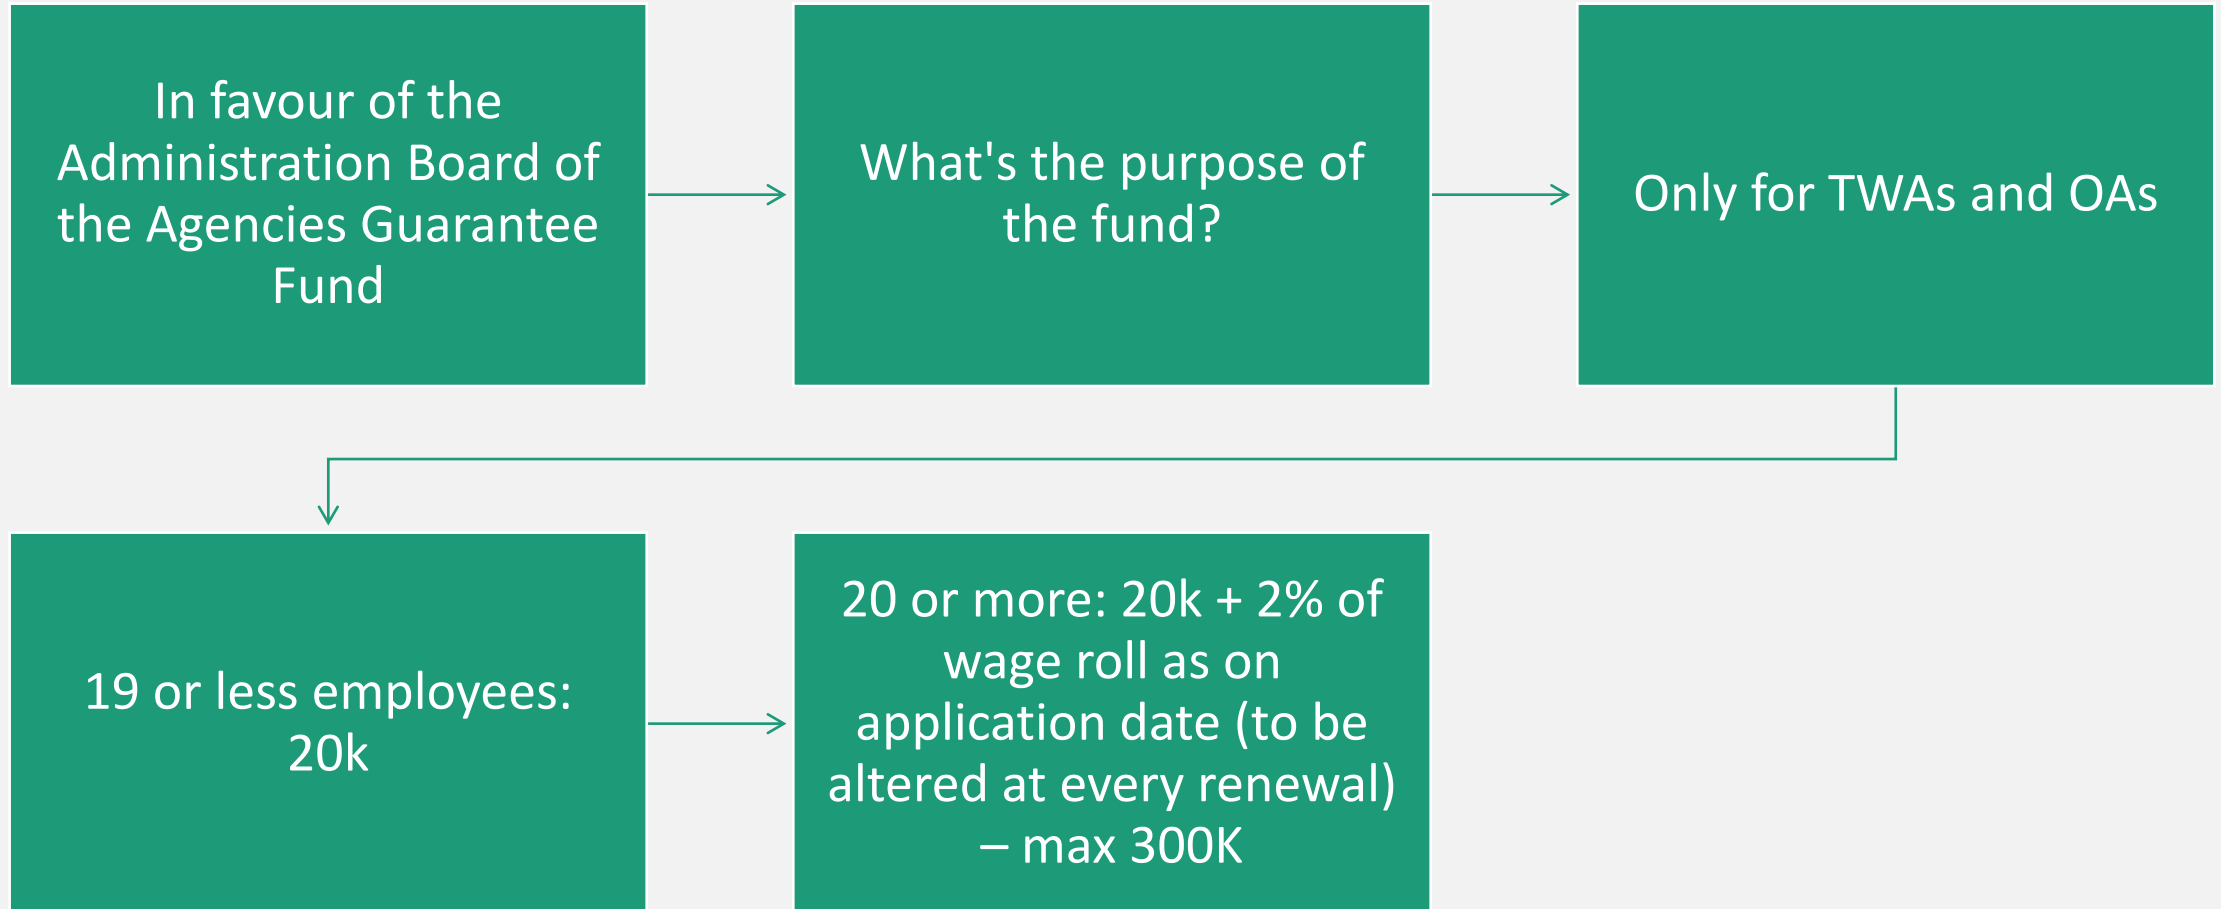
In favour of the Administration Board of the Agencies Guarantee Fund

What's the purpose of the fund?

Only for TWAs and OAs

19 or less employees: 20k

20 or more: 20k + 2% of wage roll as on application date (to be altered at every renewal) – max 300K